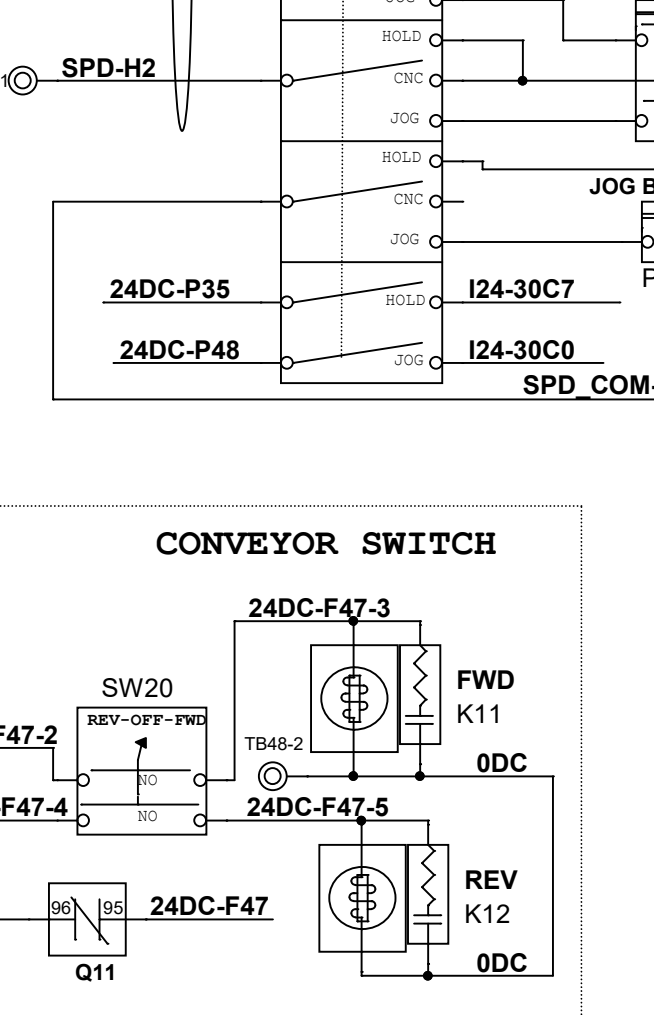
JOG
HOLD
1
SPD-H2
CNC
JOG
HOLD
JOG B
CNC
JOG
24DC-P35
HOLD
I24-30C7
P
24DC-P48
JOG
I24-30C0
SPD_COM-

CONVEYOR SWITCH
24DC-F47-3
SW20
FWD
K11
REV-OFF-FWD
F47-2
TB48-2
0DC
NO
F47-4
NO
24DC-F47-5
REV
96
95
24DC-F47
K12
Q11
0DC